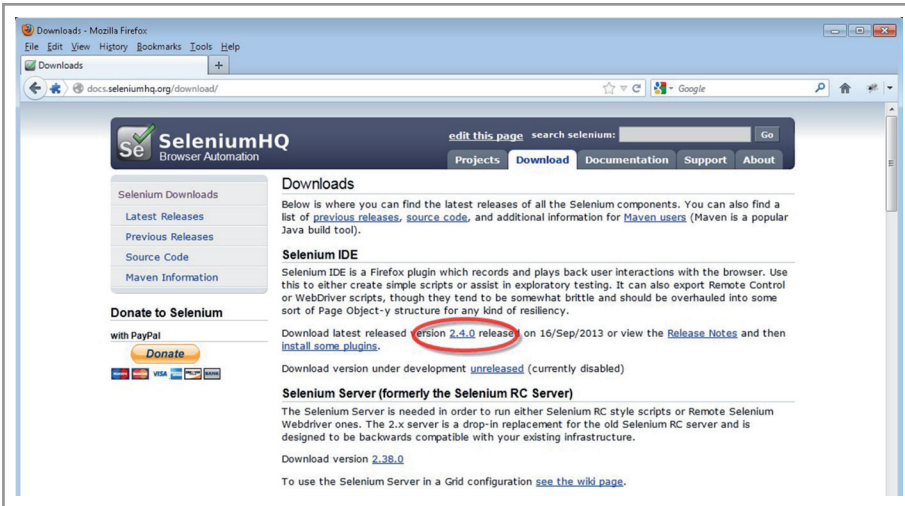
Downloads - Mozilla Firefox
File Edit View History Bookmarks Tools Help
Downloads
docs.seleniumhq.org/download/
Google

SeleniumHQ
Browser Automation
edit this page search selenium: Go
Projects Download Documentation Support About

Selenium Downloads
Latest Releases
Previous Releases
Source Code
Maven Information

Donate to Selenium
with PayPal
Donate

Downloads

Below is where you can find the latest releases of all the Selenium components. You can also find a list of previous releases, source code, and additional information for Maven users (Maven is a popular Java build tool).

Selenium IDE

Selenium IDE is a Firefox plugin which records and plays back user interactions with the browser. Use this to either create simple scripts or assist in exploratory testing. It can also export Remote Control or WebDriver scripts, though they tend to be somewhat brittle and should be overhauled into some sort of Page Object-y structure for any kind of resiliency.

Download latest released version 2.4.0 released on 16/Sep/2013 or view the Release Notes and then install some plugins.

Download version under development unreleased (currently disabled)

Selenium Server (formerly the Selenium RC Server)

The Selenium Server is needed in order to run either Selenium RC style scripts or Remote Selenium Webdriver ones. The 2.x server is a drop-in replacement for the old Selenium RC server and is designed to be backwards compatible with your existing infrastructure.

Download version 2.38.0

To use the Selenium Server in a Grid configuration see the wiki page.